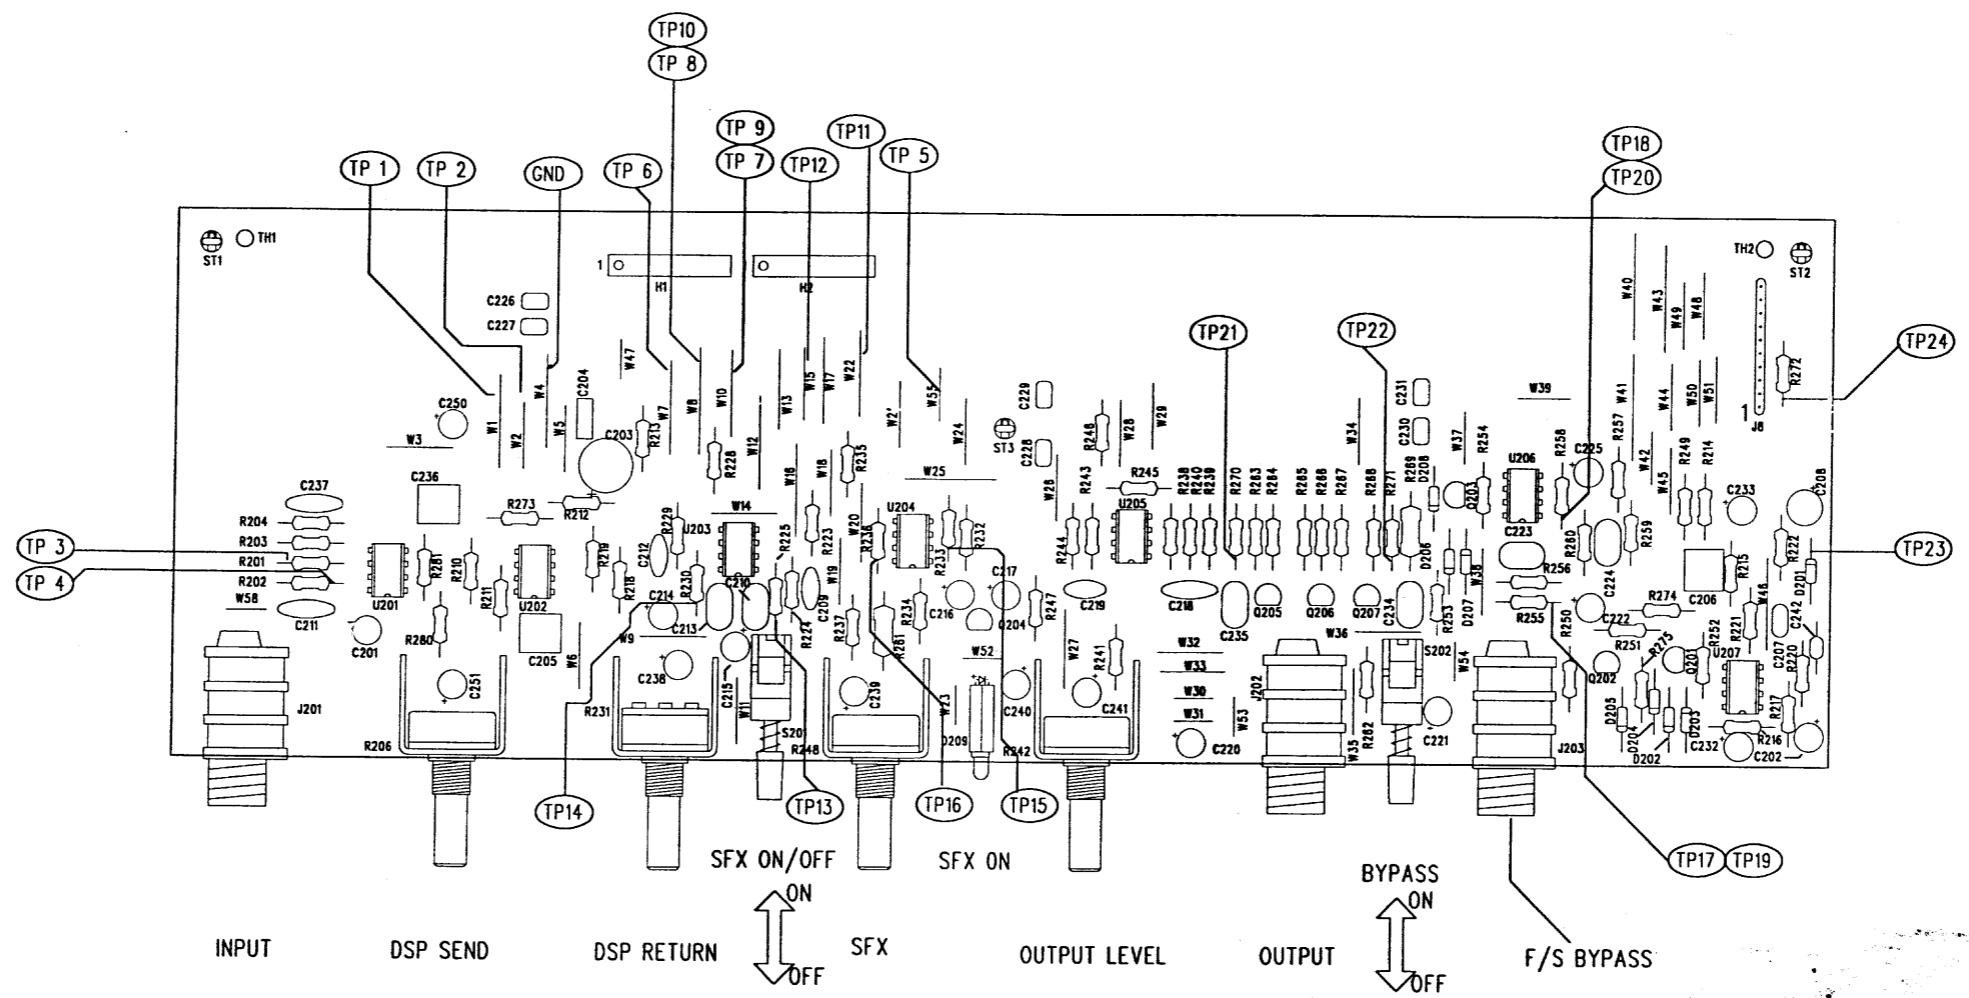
TP10
TP 8
TP 9
TP 7
TP11
TP12
TP 5
TP 1
TP 2
GND
TP 6
TP18
TP20
ST1
TH1
1
H1
H2
TH2
ST2
C226
C227
W47
W40
W43
W49
W48
TP21
TP22
TP24
W1
W2
W3
W4
W5
C204
W7
W8
W10
W12
W13
W15
W17
W22
W2'
W55
W24
C220
W28
W29
W34
C231
C230
W37
W39
W41
W44
W50
W51
R272
J8
C250
C203
R213
R228
R235
ST3
C228
R246
R245
R238
R240
R239
R270
R263
R264
R265
R266
R267
R268
R271
R269
D208
R254
U206
R258
C225
R257
W42
W45
R249
R214
C236
C237
W16
W18
W25
W26
R243
U205
C203
C233
C208
R204
R203
R201
R202
TP 3
TP 4
R273
R212
R229
U203
W14
R225
R223
W20
R236
U204
R233
R232
R244
C223
R280
R259
R222
TP23
U201
R281
R210
U202
R219
C212
R218
R230
C210
C209
W19
C217
C219
C218
Q205
Q206
Q207
D206
D207
W38
R256
C224
R215
D201
W58
R211
C214
C213
R224
R237
R234
C216
Q204
R247
C235
W36
C234
R253
R255
R274
C206
W46
C211
R260
C201
C205
W6
W9
C238
C215
R281
W52
W27
R241
W32
W33
W30
W31
S202
W54
R250
C222
R251
R275
Q202
Q201
R252
U207
R221
C207
R220
C242
J201
C251
R231
W11
S201
C239
W23
D209
C240
C241
W53
J202
C220
C221
J203
D205
D204
D203
C232
R217
R216
D202
C202
R206
R248
R242
W35
R262
TP14
TP13
TP16
TP15
TP17
TP19
SFX ON/OFF
SFX ON
BYPASS
ON
OFF
ON
OFF
INPUT
DSP SEND
DSP RETURN
SFX
OUTPUT LEVEL
OUTPUT
F/S BYPASS